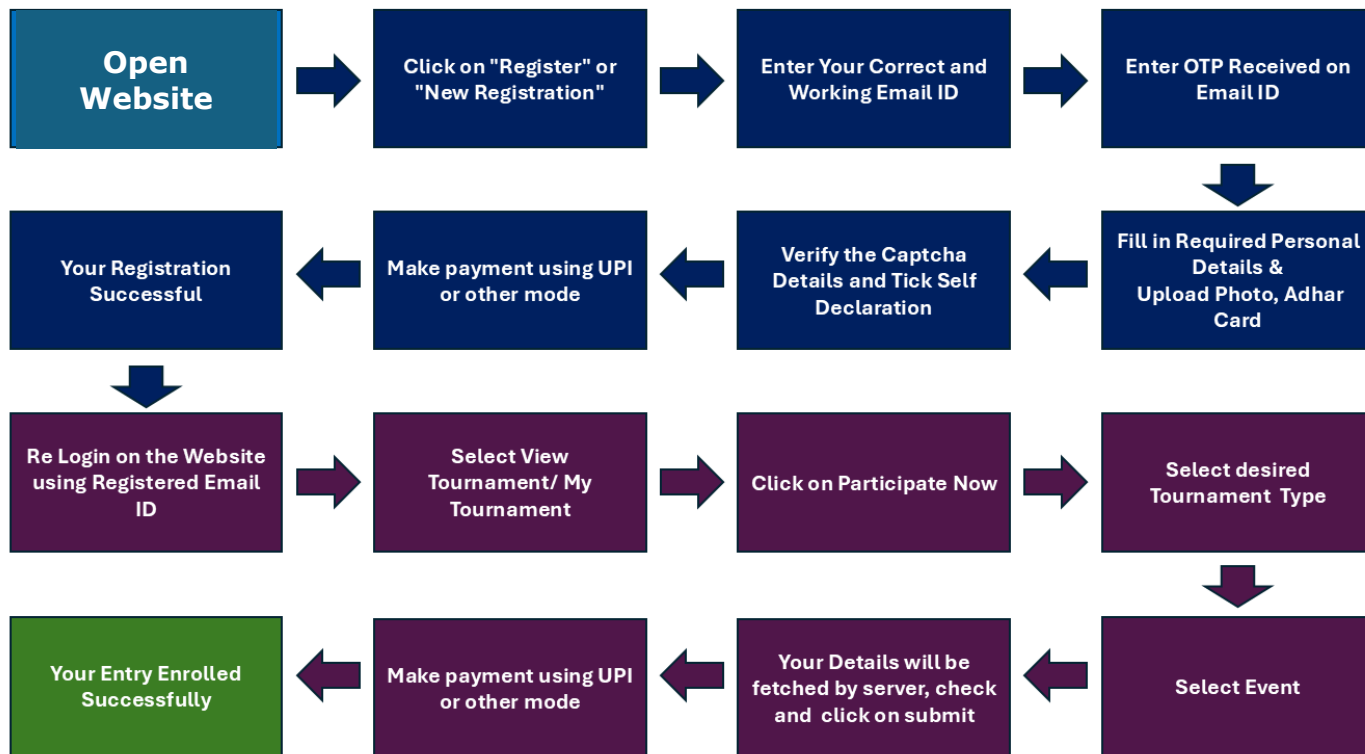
Open Website

Click on "Register" or "New Registration"

Enter Your Correct and Working Email ID

Enter OTP Received on Email ID

Fill in Required Personal Details & Upload Photo, Adhar Card

Verify the Captcha Details and Tick Self Declaration

Make payment using UPI or other mode

Your Registration Successful

Re Login on the Website using Registered Email ID

Select View Tournament/ My Tournament

Click on Participate Now

Select desired Tournament Type

Select Event

Your Details will be fetched by server, check and click on submit

Make payment using UPI or other mode

Your Entry Enrolled Successfully